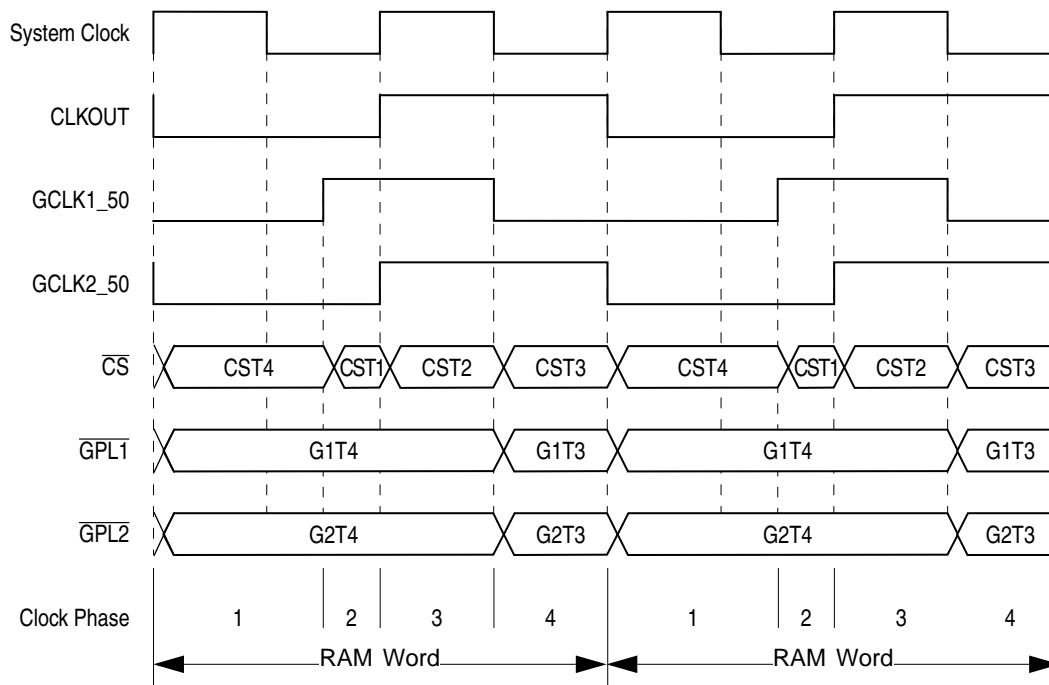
System Clock

CLKOUT

GCLK1_50

GCLK2_50

$\overline{CS}$ CST4 CST1 CST2 CST3 CST4 CST1 CST2 CST3

$\overline{GPL1}$ G1T4 G1T3 G1T4 G1T3

$\overline{GPL2}$ G2T4 G2T3 G2T4 G2T3

Clock Phase 1 2 3 4 1 2 3 4

RAM Word RAM Word